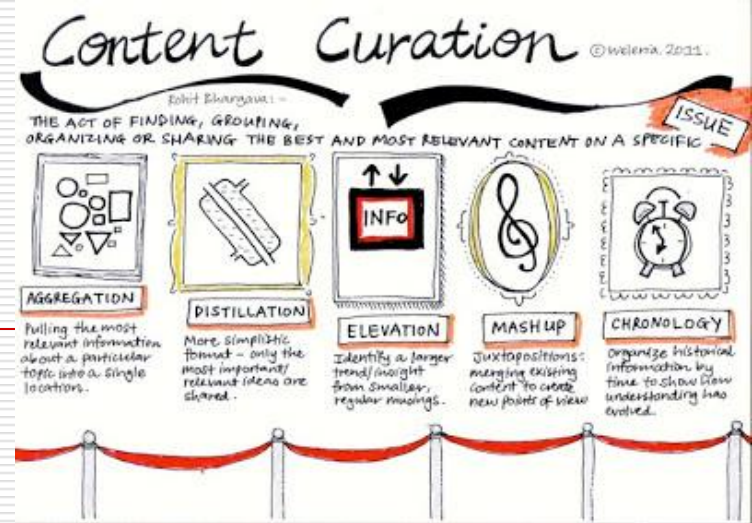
Content Curation

©Weleria 2011.

Rohit Bhargava: -

THE ACT OF FINDING, GROUPING, ORGANIZING OR SHARING THE BEST AND MOST RELEVANT CONTENT ON A SPECIFIC ISSUE

AGGREGATION

Pulling the most relevant information about a particular topic into a single location.

DISTILLATION

More simplistic format - only the most important/relevant ideas are shared.

INFO

ELEVATION

Identify a larger trend/insight from smaller, regular musings.

MASHUP

Juxtapositions: merging existing content to create new points of view

CHRONOLOGY

Organize historical information by time to show how understanding has evolved.